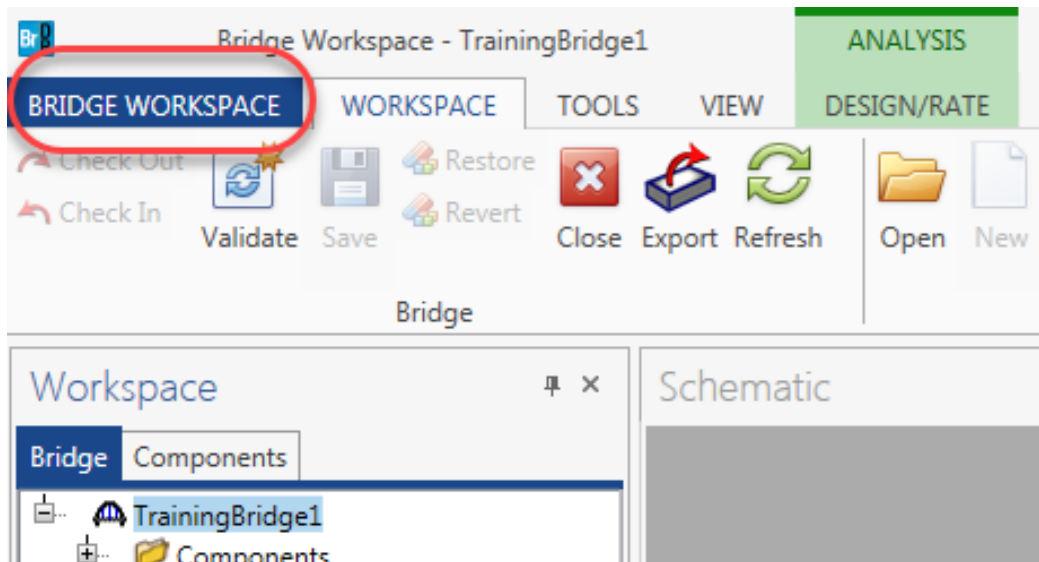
BrB Bridge Workspace - TrainingBridge1

ANALYSIS

BRIDGE WORKSPACE WORKSPACE TOOLS VIEW DESIGN/RATE

Check Out
Check In
Validate Save
Restore
Revert
Close Export Refresh
Open New

Bridge

Workspace

Bridge Components

TrainingBridge1
Components

Schematic